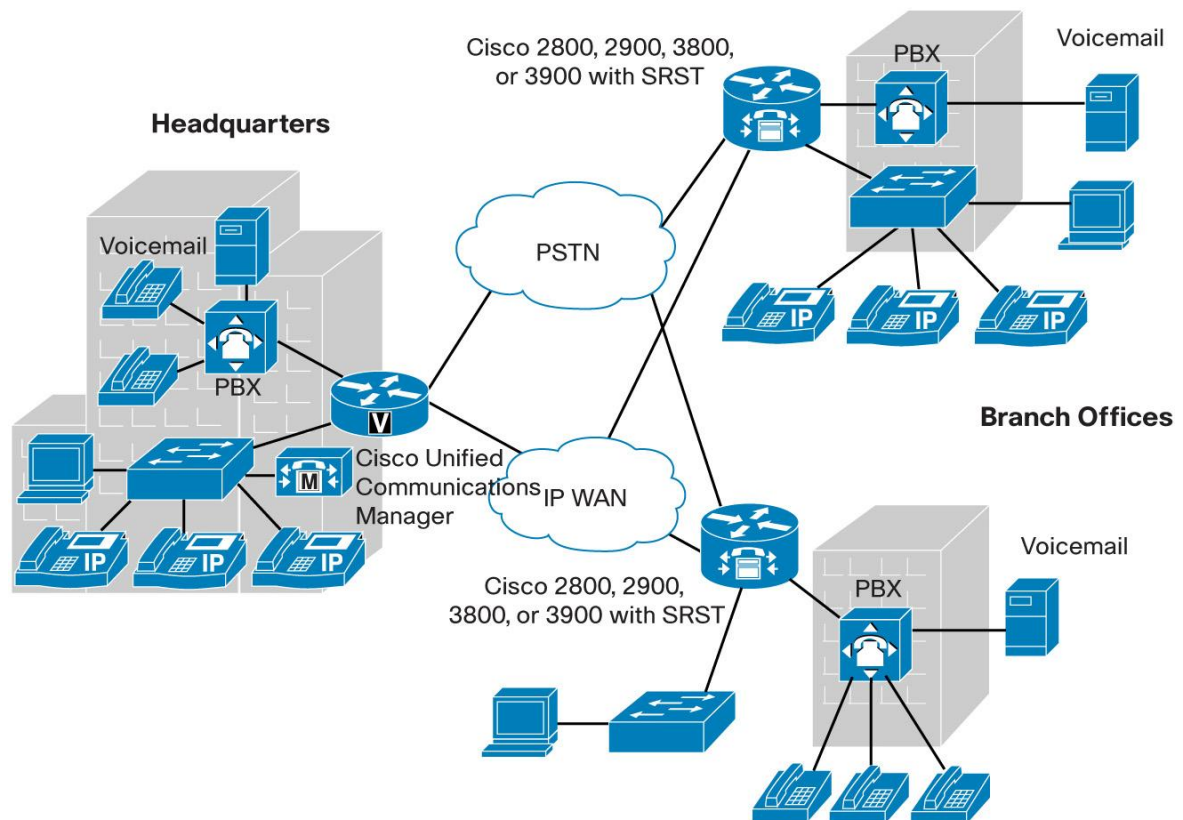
Cisco 2800, 2900, 3800, or 3900 with SRST

Voicemail

PBX

Headquarters

PSTN

Voicemail

IP

IP

IP

PBX

V

Branch Offices

M

Cisco Unified Communications Manager

IP WAN

IP

IP

IP

Voicemail

Cisco 2800, 2900, 3800, or 3900 with SRST

PBX